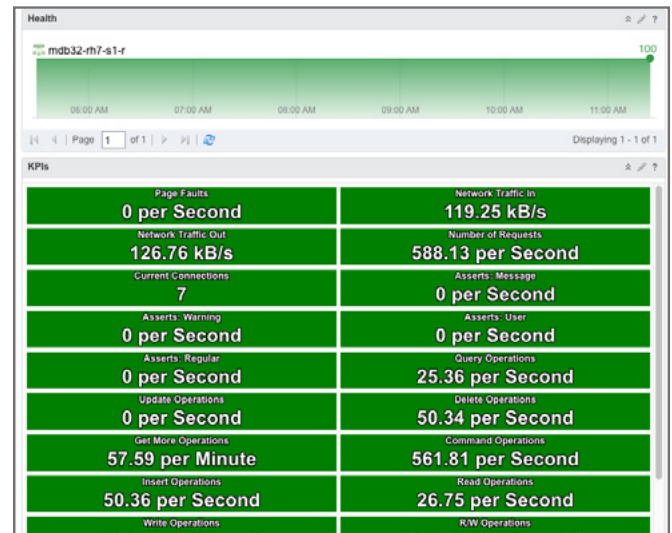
Health

mdb32-rh7-s1-r

100

06:00 AM
07:00 AM
08:00 AM
09:00 AM
10:00 AM
11:00 AM

Page 1 of 1

Displaying 1 - 1 of 1

KPIs

| Page Faults<br>0 per Second | Network Traffic In<br>119.25 kB/s |
|---|---|
| Network Traffic Out<br>126.76 kB/s | Number of Requests<br>588.13 per Second |
| Current Connections<br>7 | Asserts: Message<br>0 per Second |
| Asserts: Warning<br>0 per Second | Asserts: User<br>0 per Second |
| Asserts: Regular<br>0 per Second | Query Operations<br>25.36 per Second |
| Update Operations<br>0 per Second | Delete Operations<br>50.34 per Second |
| Get More Operations<br>57.59 per Minute | Command Operations<br>561.81 per Second |
| Insert Operations<br>50.36 per Second | Read Operations<br>26.75 per Second |
| Write Operations | R/W Operations |